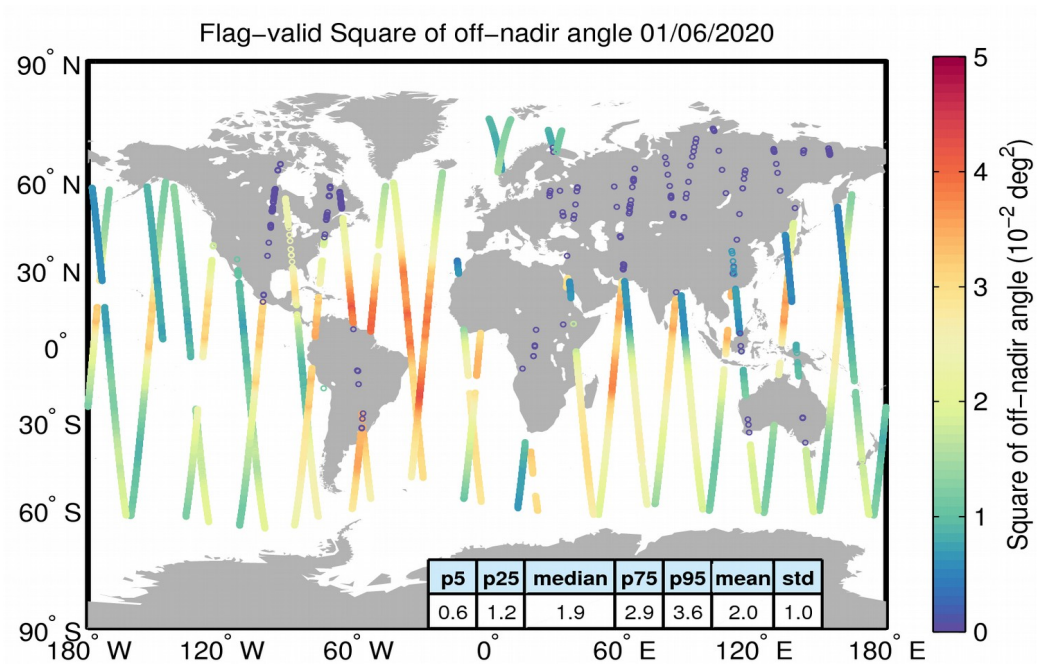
Flag-valid Square of off-nadir angle 01/06/2020

90° N
60° N
30° N
0°
30° S
60° S
90° S

180° W 120° W 60° W 0° 60° E 120° E 180° E

| p5 | p25 | median | p75 | p95 | mean | std |
|---|---|---|---|---|---|---|
| 0.6 | 1.2 | 1.9 | 2.9 | 3.6 | 2.0 | 1.0 |

Square of off-nadir angle ($10^{-2}$ deg$^2$)

5
4
3
2
1
0